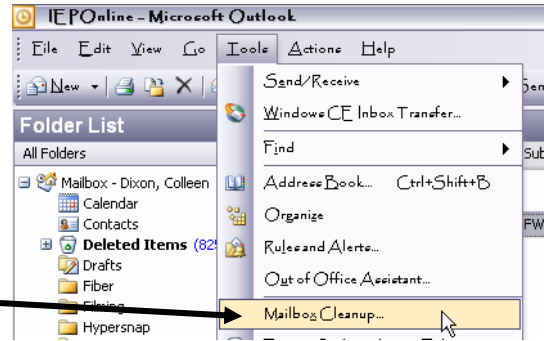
IEPOnline - Microsoft Outlook

File Edit View Go Tools Actions Help

New

Folder List

All Folders

Mailbox - Dixon, Colleen
Calendar
Contacts
Deleted Items (825
Drafts
Fiber
Filming
Hypersnap

Send/Receive
Windows CE Inbox Transfer...
Find
Address Book... Ctrl+Shift+B
Organize
Rules and Alerts...
Out of Office Assistant...
Mailbox Cleanup...

Sen
Sub
FW